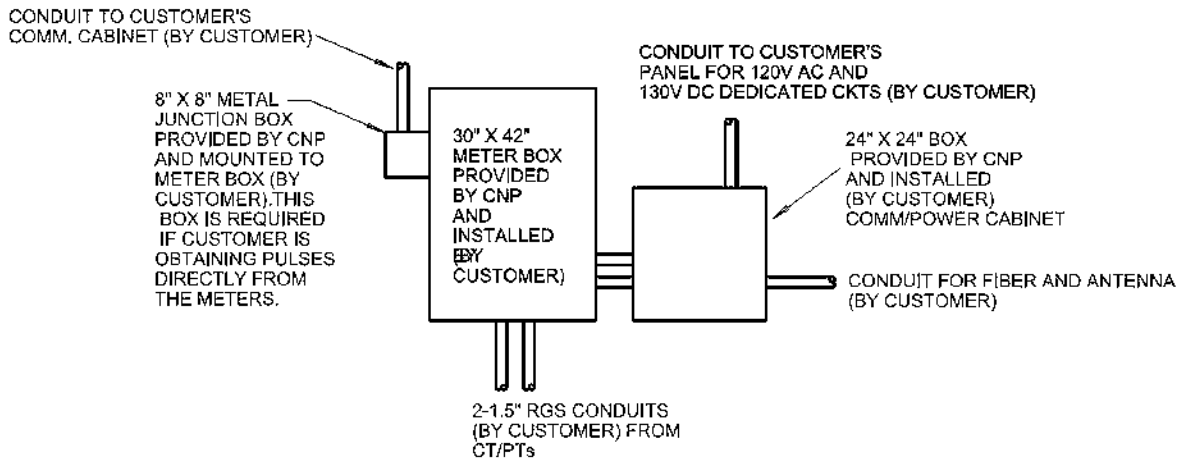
CONDUIT TO CUSTOMER'S COMM. CABINET (BY CUSTOMER)

8" X 8" METAL JUNCTION BOX PROVIDED BY CNP AND MOUNTED TO METER BOX (BY CUSTOMER).THIS BOX IS REQUIRED IF CUSTOMER IS OBTAINING PULSES DIRECTLY FROM THE METERS.

30" X 42" METER BOX PROVIDED BY CNP AND INSTALLED (BY CUSTOMER)

CONDUIT TO CUSTOMER'S PANEL FOR 120V AC AND 130V DC DEDICATED CKTS (BY CUSTOMER)

24" X 24" BOX PROVIDED BY CNP AND INSTALLED (BY CUSTOMER) COMM/POWER CABINET

CONDUIT FOR FIBER AND ANTENNA (BY CUSTOMER)

2-1.5" RGS CONDUITS (BY CUSTOMER) FROM CT/PTs